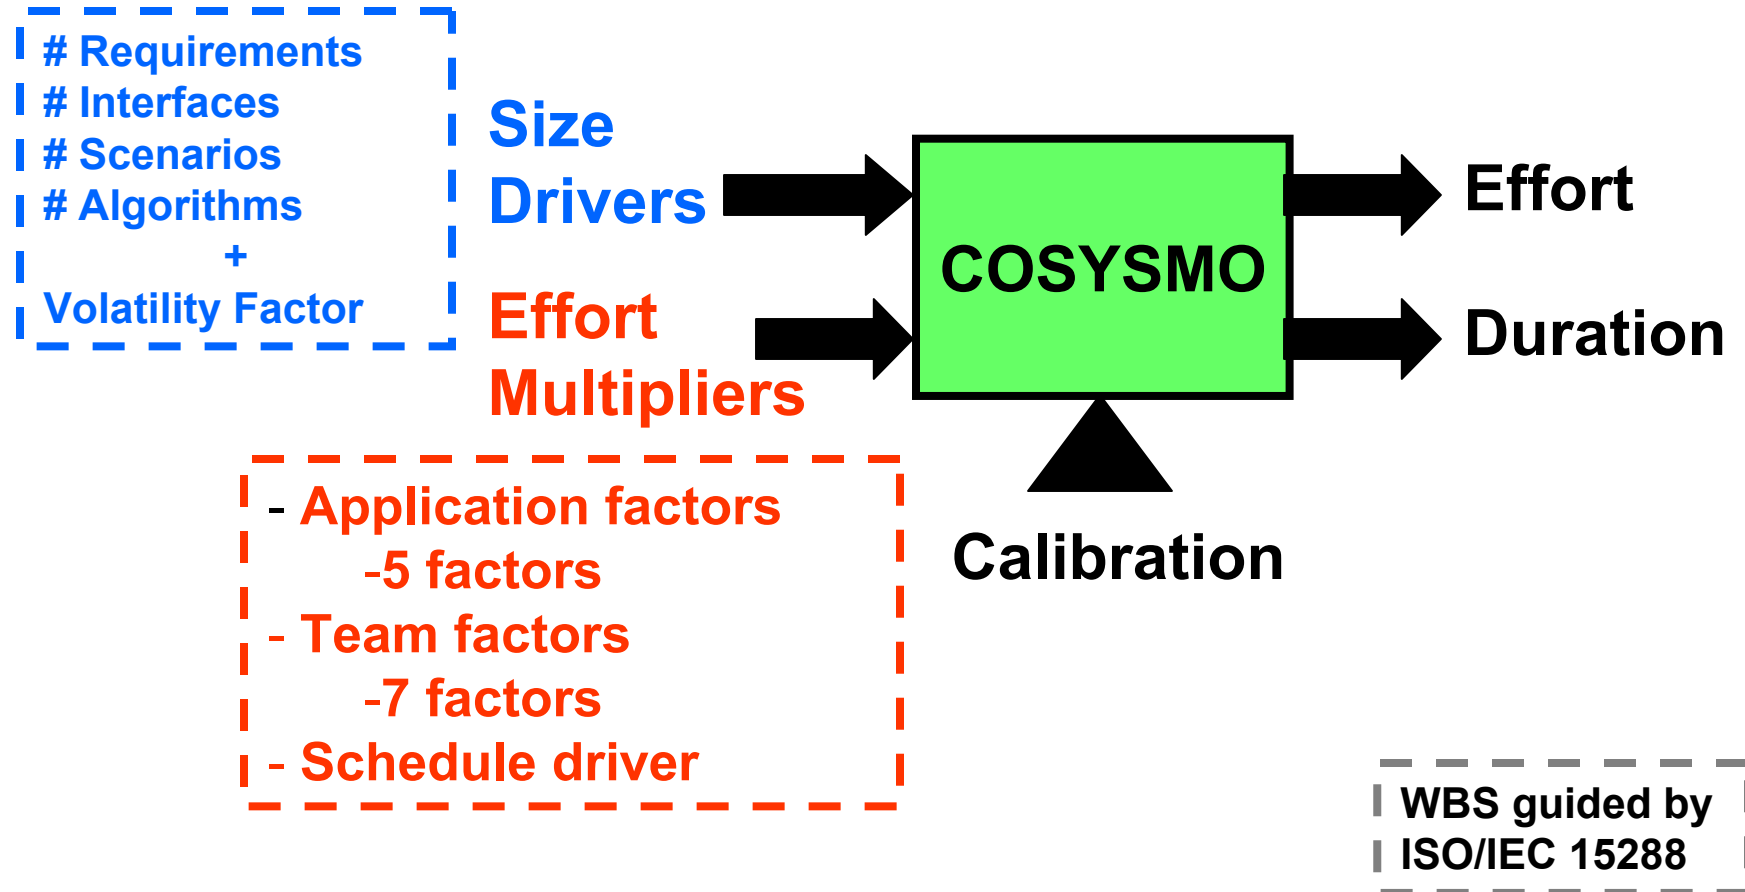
# Requirements
# Interfaces
# Scenarios
# Algorithms
+
Volatility Factor

Size Drivers

Effort Multipliers

COSYSMO

Effort

Duration

- Application factors
-5 factors
- Team factors
-7 factors
- Schedule driver

Calibration

WBS guided by ISO/IEC 15288